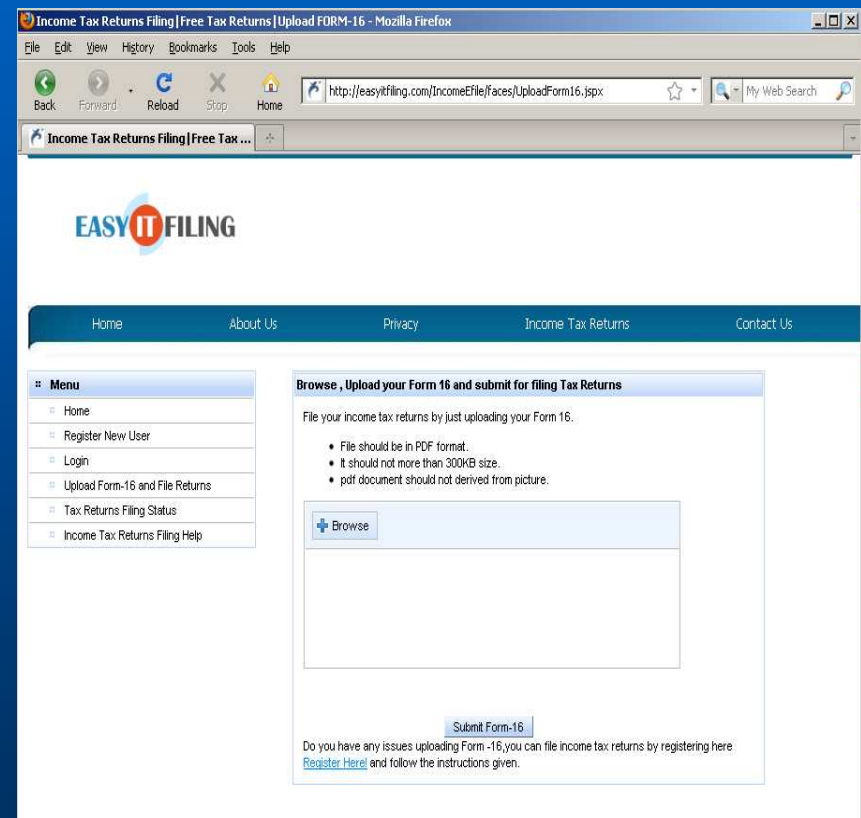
Income Tax Returns Filing|Free Tax Returns|Upload FORM-16 - Mozilla Firefox

File Edit View History Bookmarks Tools Help

Back Forward Reload Stop Home

http://easyitfiling.com/IncomeEfile/faces/UploadForm16.jspx

My Web Search

Income Tax Returns Filing|Free Tax ...

EASY IT FILING

Home About Us Privacy Income Tax Returns Contact Us

Menu
Home
Register New User
Login
Upload Form-16 and File Returns
Tax Returns Filing Status
Income Tax Returns Filing Help

Browse , Upload your Form 16 and submit for filing Tax Returns

File your income tax returns by just uploading your Form 16.

- File should be in PDF format.
- It should not more than 300KB size.
- pdf document should not derived from picture.

Browse

Submit Form-16

Do you have any issues uploading Form -16,you can file income tax returns by registering here Register Here! and follow the instructions given.